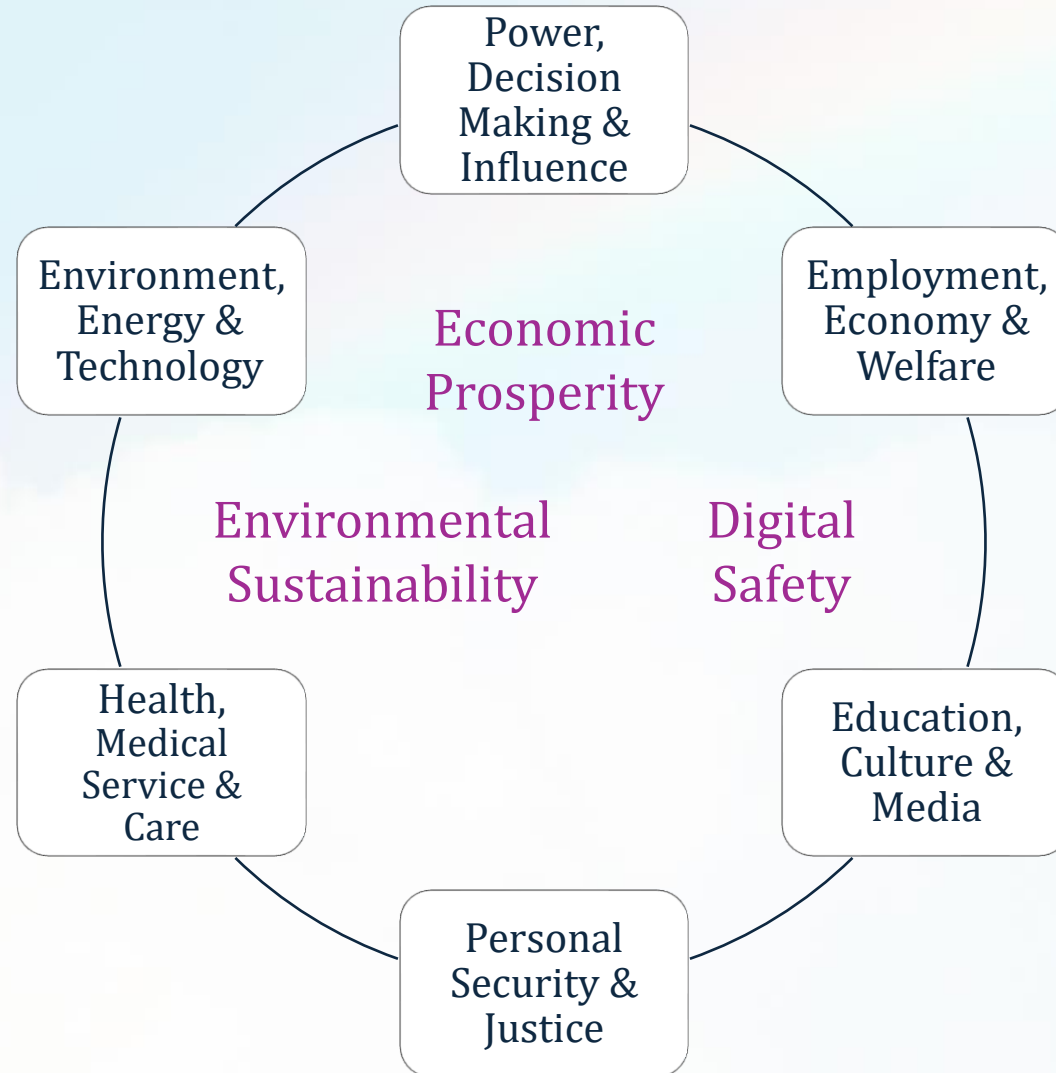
Power, Decision Making & Influence

Environment, Energy & Technology

Economic Prosperity

Employment, Economy & Welfare

Environmental Sustainability

Digital Safety

Health, Medical Service & Care

Education, Culture & Media

Personal Security & Justice